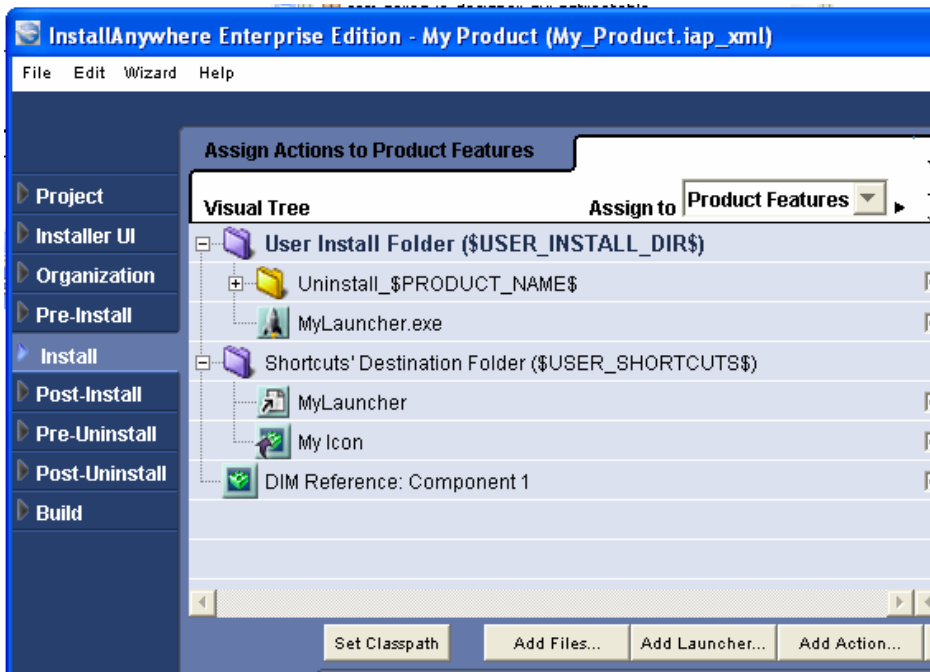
InstallAnywhere Enterprise Edition - My Product (My_Product.iap_xml)

File Edit Wizard Help

Project
Installer UI
Organization
Pre-Install
Install
Post-Install
Pre-Uninstall
Post-Uninstall
Build

Assign Actions to Product Features

Visual Tree

Assign to Product Features

User Install Folder ($USER_INSTALL_DIR$)
Uninstall_$PRODUCT_NAME$
MyLauncher.exe
Shortcuts' Destination Folder ($USER_SHORTCUTS$)
MyLauncher
My Icon
DIM Reference: Component 1

Set Classpath
Add Files...
Add Launcher...
Add Action...